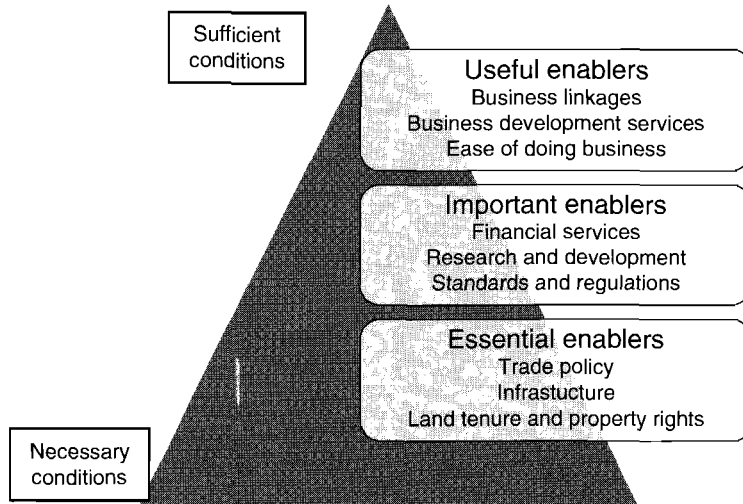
Sufficient conditions

Useful enablers
Business linkages
Business development services
Ease of doing business

Important enablers
Financial services
Research and development
Standards and regulations

Essential enablers
Trade policy
Infrastucture
Land tenure and property rights

Necessary conditions